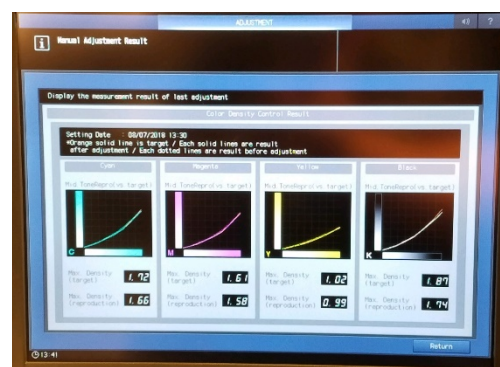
ADJUSTMENT

Manual Adjustment Result

Display the measurement result of last adjustment

Color Density Control Result

Setting Date : 08/07/2018 13:30
*Orange solid line is target / Each solid lines are result after adjustment / Each dotted lines are result before adjustment

Cyan
Mid.ToneReproLvs.target)
C
Max. Density (target) 1.72
Max. Density (reproduction) 1.66

Magenta
Mid.ToneReproLvs.target)
M
Max. Density (target) 1.61
Max. Density (reproduction) 1.58

Yellow
Mid.ToneReproLvs.target)
Y
Max. Density (target) 1.02
Max. Density (reproduction) 0.99

Black
Mid.ToneReproLvs.target)
K
Max. Density (target) 1.87
Max. Density (reproduction) 1.74

13:41

Return